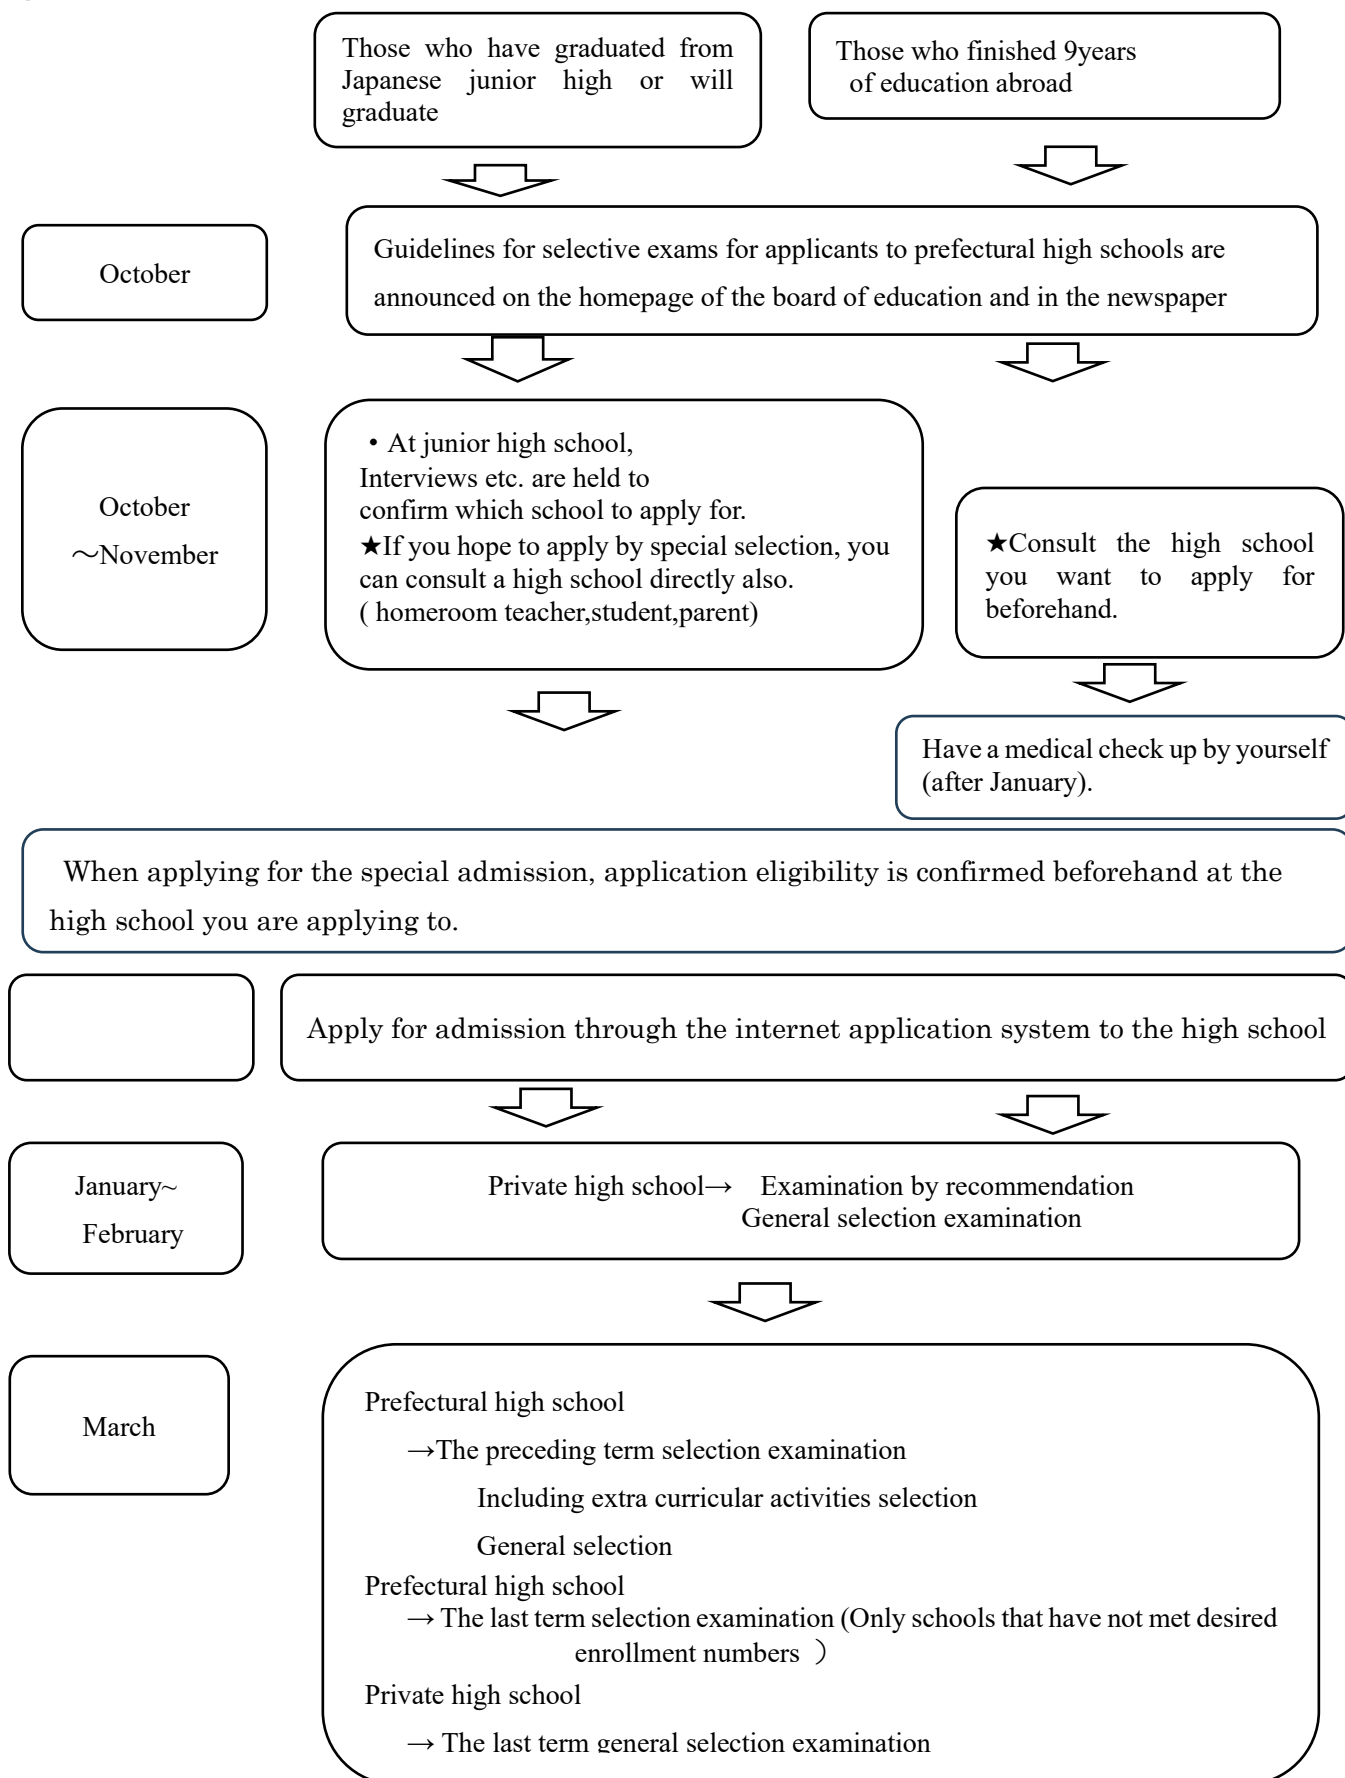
Those who have graduated from Japanese junior high or will graduate

Those who finished 9years of education abroad

October

Guidelines for selective exams for applicants to prefectural high schools are announced on the homepage of the board of education and in the newspaper

October ～November

・At junior high school,
Interviews etc. are held to confirm which school to apply for.
★If you hope to apply by special selection, you can consult a high school directly also.
( homeroom teacher,student,parent)

★Consult the high school you want to apply for beforehand.

Have a medical check up by yourself (after January).

When applying for the special admission, application eligibility is confirmed beforehand at the high school you are applying to.

Apply for admission through the internet application system to the high school

January~ February

Private high school→ Examination by recommendation
General selection examination

March

Prefectural high school
→The preceding term selection examination
Including extra curricular activities selection
General selection
Prefectural high school
→ The last term selection examination (Only schools that have not met desired enrollment numbers )
Private high school
→ The last term general selection examination